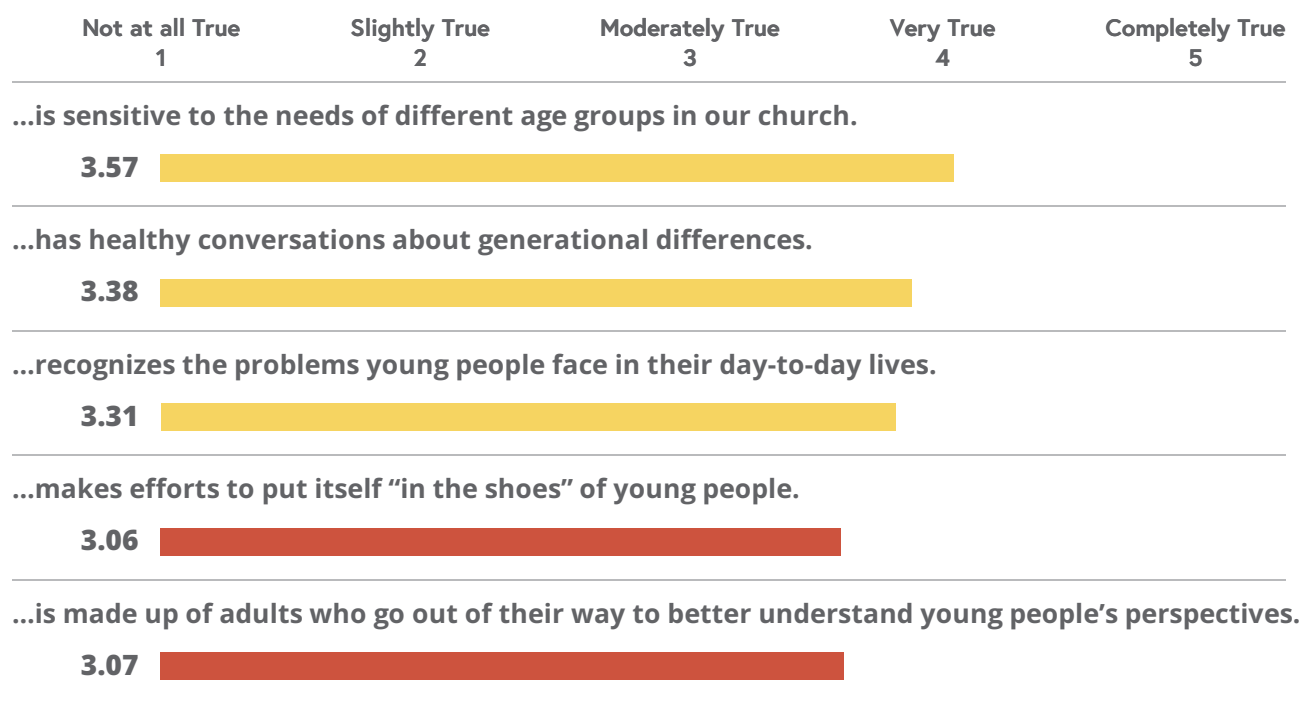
| Not at all True | Slightly True | Moderately True | Very True | Completely True |
|---|---|---|---|---|
| 1 | 2 | 3 | 4 | 5 |

...is sensitive to the needs of different age groups in our church.

3.57

...has healthy conversations about generational differences.

3.38

...recognizes the problems young people face in their day-to-day lives.

3.31

...makes efforts to put itself “in the shoes” of young people.

3.06

...is made up of adults who go out of their way to better understand young people’s perspectives.

3.07